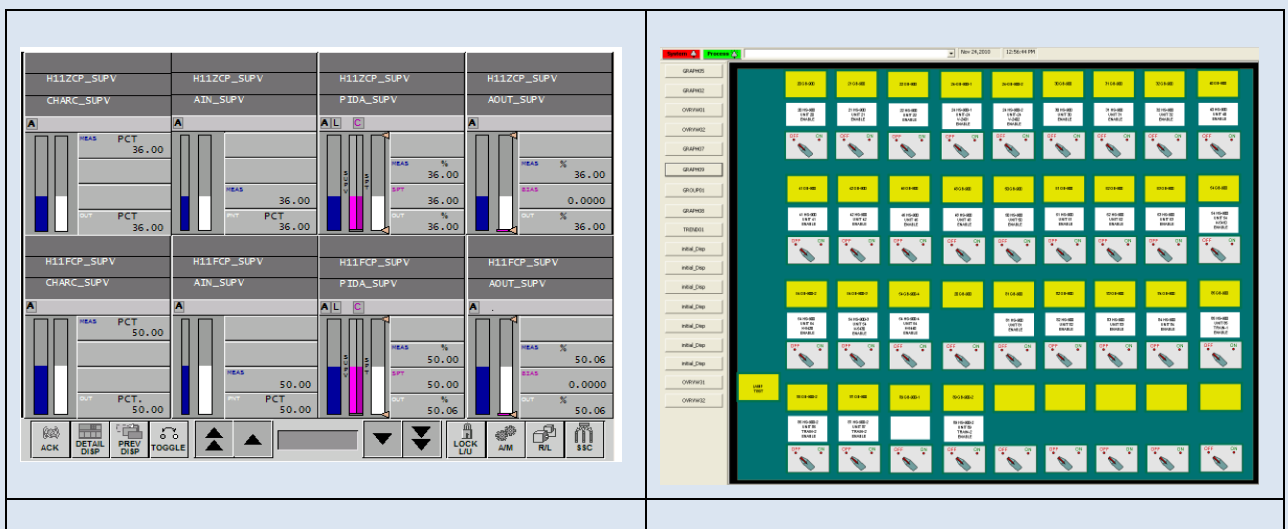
H11ZCP_SUPV
CHARC_SUPV
A
MEAS PCT
36.00
OUT PCT
36.00

H11ZCP_SUPV
AIN_SUPV
A
MEAS
36.00
PNT PCT
36.00

H11ZCP_SUPV
PIDA_SUPV
A L C
MEAS %
36.00
SPT
36.00
OUT %
36.00

H11ZCP_SUPV
AOUT_SUPV
A
MEAS %
36.00
BIAS
0.0000
OUT %
36.00

H11FCP_SUPV
CHARC_SUPV
A
MEAS PCT
50.00
OUT PCT.
50.00

H11FCP_SUPV
AIN_SUPV
A
MEAS
50.00
PNT PCT
50.00

H11FCP_SUPV
PIDA_SUPV
A L C
MEAS %
50.00
SPT
50.00
OUT %
50.06

H11FCP_SUPV
AOUT_SUPV
A
MEAS %
50.06
BIAS
0.0000
OUT %
50.06

ACK DETAIL DISP PREV DISP TOGGLE LOCK L/U A/M R/L SSC

System Process Nov 24, 2010 12:56:44 PM
GRAPH05
GRAPH02
OVRVW01
OVRVW02
GRAPH07
GRAPH09
GROUP01
GRAPH08
TREND01
initial_Disp
initial_Disp
initial_Disp
initial_Disp
initial_Disp
initial_Disp
initial_Disp
OVRVW01
OVRVW02
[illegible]